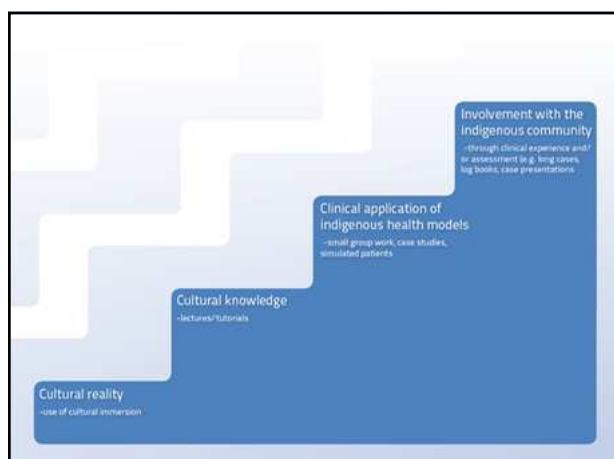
Involvement with the indigenous community
-through clinical experience and/or assessment (e.g. long cases, log books, case presentations

Clinical application of indigenous health models
-small group work, case studies, simulated patients

Cultural knowledge
-lectures/tutorials

Cultural reality
-use of cultural immersion